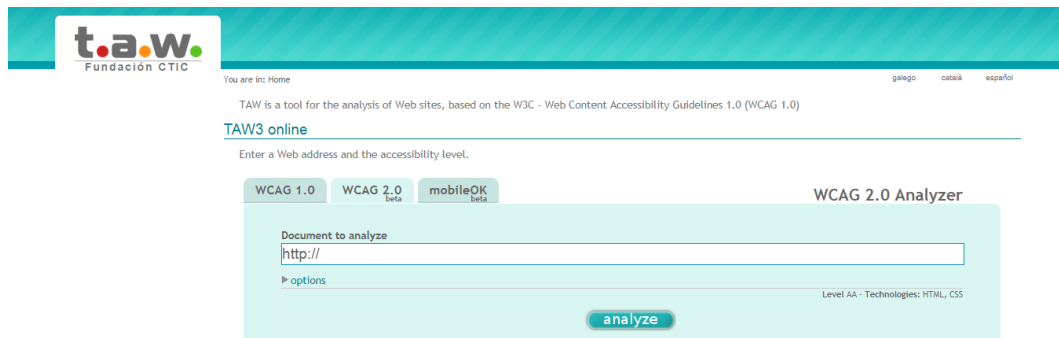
t.a.w.
Fundación CTIC

You are in: Home

galego català español

TAW is a tool for the analysis of Web sites, based on the W3C - Web Content Accessibility Guidelines 1.0 (WCAG 1.0)

TAW3 online

Enter a Web address and the accessibility level.

WCAG 1.0 WCAG 2.0 beta mobileOK beta

WCAG 2.0 Analyzer

Document to analyze

http://

options

Level AA - Technologies: HTML, CSS

analyze